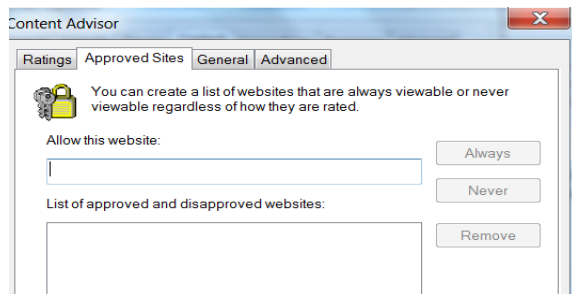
Content Advisor

Ratings | Approved Sites | General | Advanced

You can create a list of websites that are always viewable or never viewable regardless of how they are rated.

Allow this website:

Always

Never

List of approved and disapproved websites:

Remove